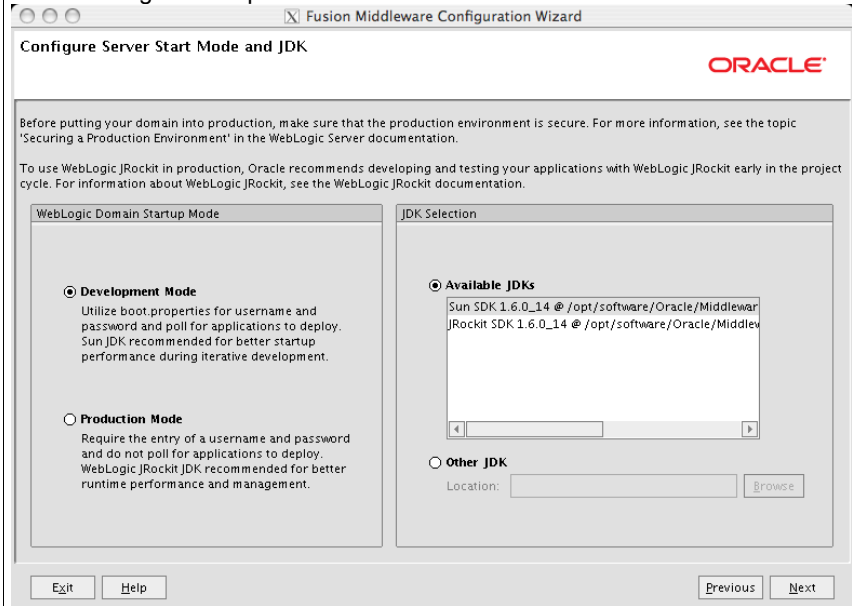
Fusion Middleware Configuration Wizard

Configure Server Start Mode and JDK

ORACLE

Before putting your domain into production, make sure that the production environment is secure. For more information, see the topic 'Securing a Production Environment' in the WebLogic Server documentation.

To use WebLogic JRockit in production, Oracle recommends developing and testing your applications with WebLogic JRockit early in the project cycle. For information about WebLogic JRockit, see the WebLogic JRockit documentation.

WebLogic Domain Startup Mode

Development Mode
Utilize boot.properties for username and password and poll for applications to deploy. Sun JDK recommended for better startup performance during iterative development.

Production Mode
Require the entry of a username and password and do not poll for applications to deploy. WebLogic JRockit JDK recommended for better runtime performance and management.

JDK Selection

Available JDKs
Sun SDK 1.6.0_14 @ /opt/software/Oracle/Middlewar
JRockit SDK 1.6.0_14 @ /opt/software/Oracle/Middlew

Other JDK
Location:
Browse

Exit Help Previous Next